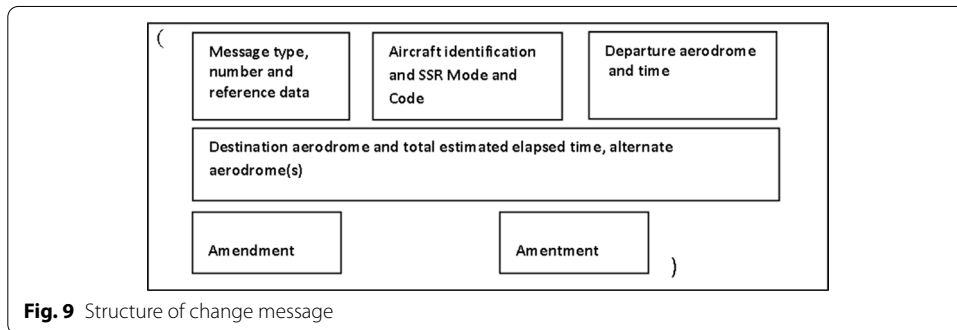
(

Message type, number and reference data

Aircraft identification and SSR Mode and Code

Departure aerodrome and time

Destination aerodrome and total estimated elapsed time, alternate aerodrome(s)

Amendment

Amentment

)

**Fig. 9** Structure of change message